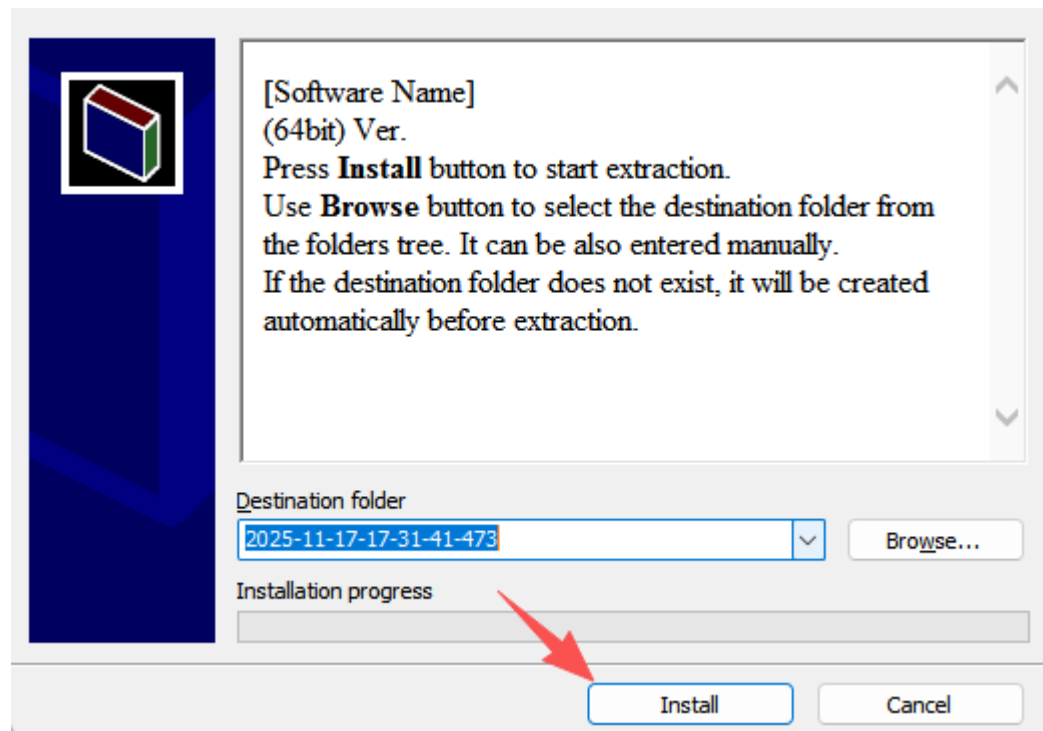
[Software Name]
(64bit) Ver.
Press **Install** button to start extraction.
Use **Browse** button to select the destination folder from the folders tree. It can be also entered manually.
If the destination folder does not exist, it will be created automatically before extraction.

Destination folder

2025-11-17-17-31-41-473

Browse...

Installation progress

Install

Cancel